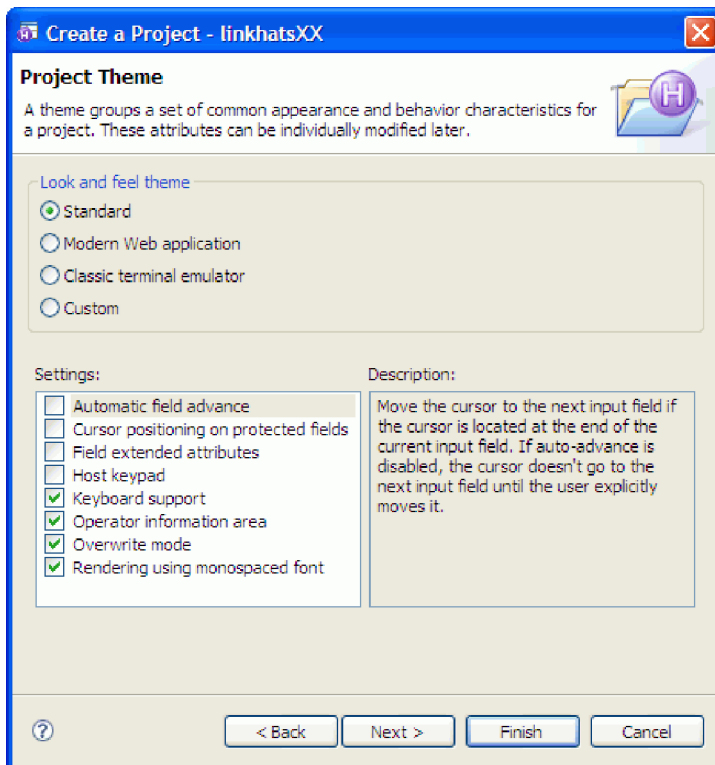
Create a Project - linkhatsXX

Project Theme

A theme groups a set of common appearance and behavior characteristics for a project. These attributes can be individually modified later.

Look and feel theme

Standard

Modern Web application

Classic terminal emulator

Custom

Settings:

Automatic field advance

Cursor positioning on protected fields

Field extended attributes

Host keypad

Keyboard support

Operator information area

Overwrite mode

Rendering using monospaced font

Description:

Move the cursor to the next input field if the cursor is located at the end of the current input field. If auto-advance is disabled, the cursor doesn't go to the next input field until the user explicitly moves it.

?

< Back

Next >

Finish

Cancel